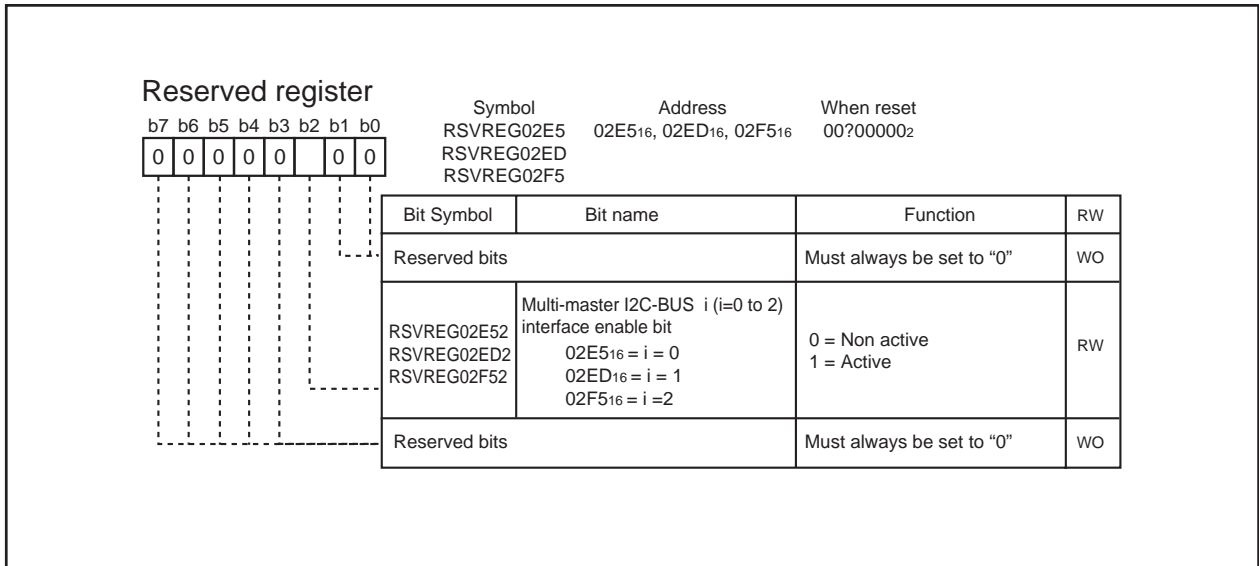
Reserved register

b7 b6 b5 b4 b3 b2 b1 b0

0 0 0 0 0 0 0

Symbol
RSVREG02E5
RSVREG02ED
RSVREG02F5

Address
$02E5_{16}$, $02ED_{16}$, $02F5_{16}$

When reset
$00?00000_2$

| Bit Symbol | Bit name | Function | RW |
|---|---|---|---|
| Reserved bits | | Must always be set to “0” | WO |
| RSVREG02E52 RSVREG02ED2 RSVREG02F52 | Multi-master I2C-BUS i (i=0 to 2) interface enable bit $02E5_{16}$ = i = 0 $02ED_{16}$ = i = 1 $02F5_{16}$ = i =2 | 0 = Non active 1 = Active | RW |
| Reserved bits | | Must always be set to “0” | WO |